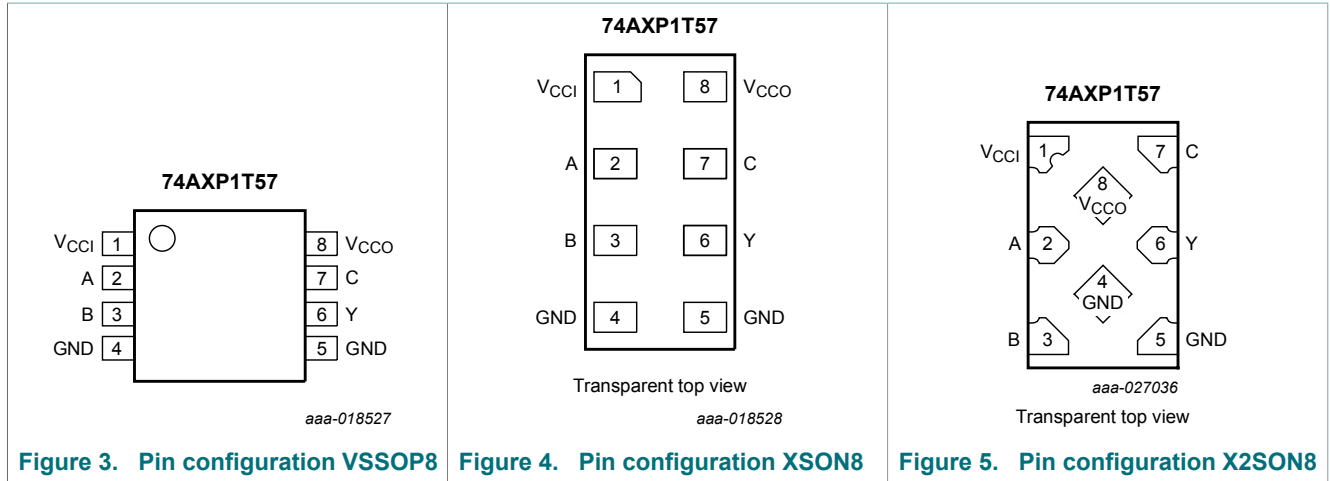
74AXP1T57

$V_{CCI}$ 1
A 2
B 3
GND 4
8 $V_{CCO}$
7 C
6 Y
5 GND

aaa-018527

Figure 3. Pin configuration VSSOP8

74AXP1T57

$V_{CCI}$ 1
A 2
B 3
GND 4
8 $V_{CCO}$
7 C
6 Y
5 GND

Transparent top view

aaa-018528

Figure 4. Pin configuration XSON8

74AXP1T57

$V_{CCI}$ 1
7 C
8 $V_{CCO}$
A 2
6 Y
4 GND
B 3
5 GND

aaa-027036

Transparent top view

Figure 5. Pin configuration X2SON8